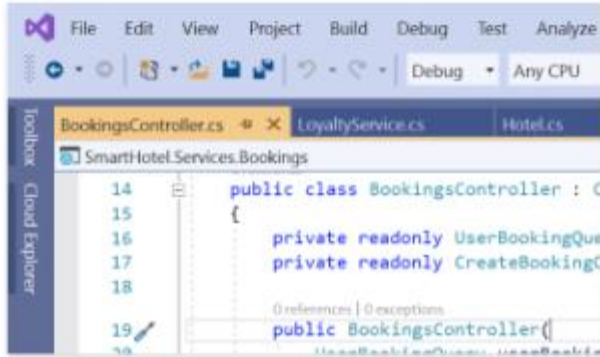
File Edit View Project Build Debug Test Analyze

Debug Any CPU

Toolbox Cloud Explorer

BookingsController.cs LoyaltyService.cs Hotel.cs

SmartHotel.Services.Bookings

14 public class BookingsController : C
15 {
16 private readonly UserBookingQue
17 private readonly CreateBooking
18
0 references | 0 exceptions
19 public BookingsController(
20 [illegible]